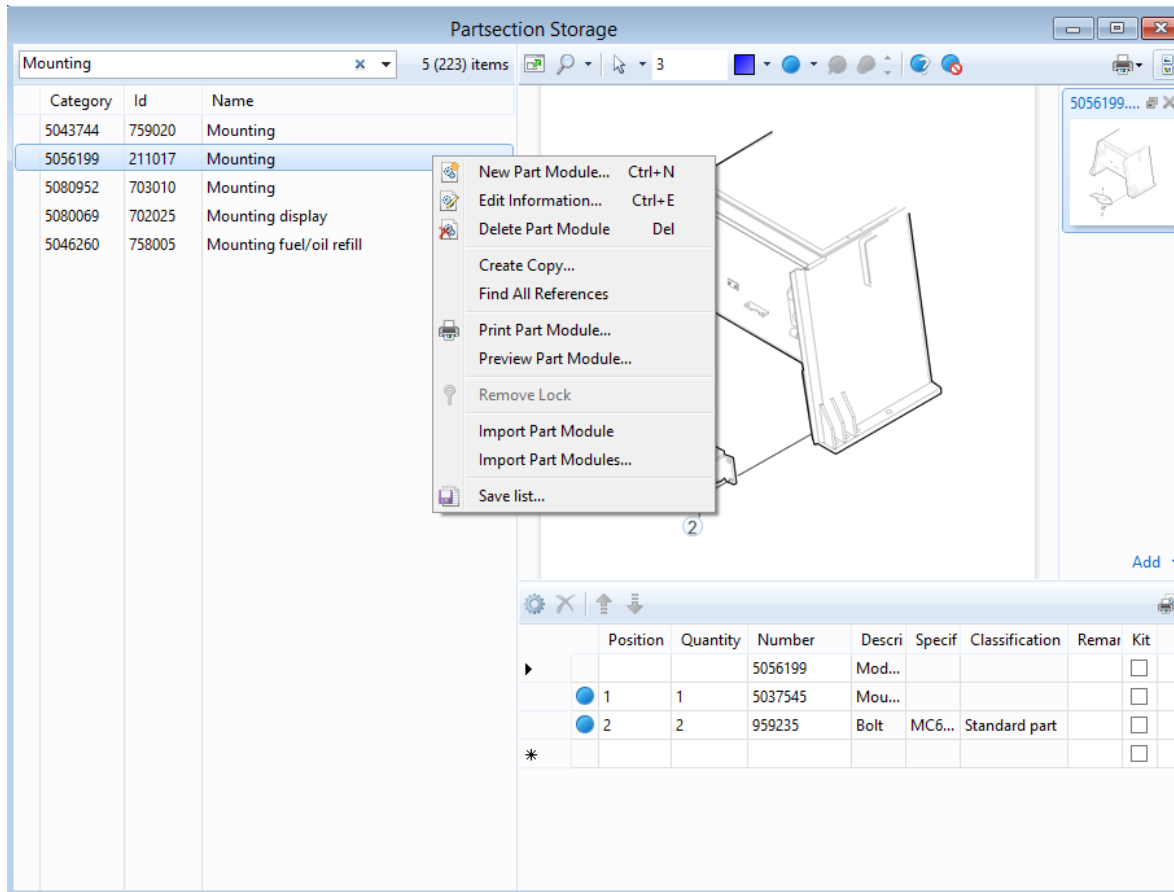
Partsection Storage

Mounting

5 (223) items

3

| Category | Id | Name |
|---|---|---|
| 5043744 | 759020 | Mounting |
| 5056199 | 211017 | Mounting |
| 5080952 | 703010 | Mounting |
| 5080069 | 702025 | Mounting display |
| 5046260 | 758005 | Mounting fuel/oil refill |

New Part Module... Ctrl+N
Edit Information... Ctrl+E
Delete Part Module Del
Create Copy...
Find All References
Print Part Module...
Preview Part Module...
Remove Lock
Import Part Module
Import Part Modules...
Save list...

2

5056199....

Add

| | | Position | Quantity | Number | Descri | Specif | Classification | Remar | Kit |
|---|---|---|---|---|---|---|---|---|---|
| | | | | 5056199 | Mod... | | | | |
| | | 1 | 1 | 5037545 | Mou... | | | | |
| | | 2 | 2 | 959235 | Bolt | MC6... | Standard part | | |
| * | | | | | | | | | |